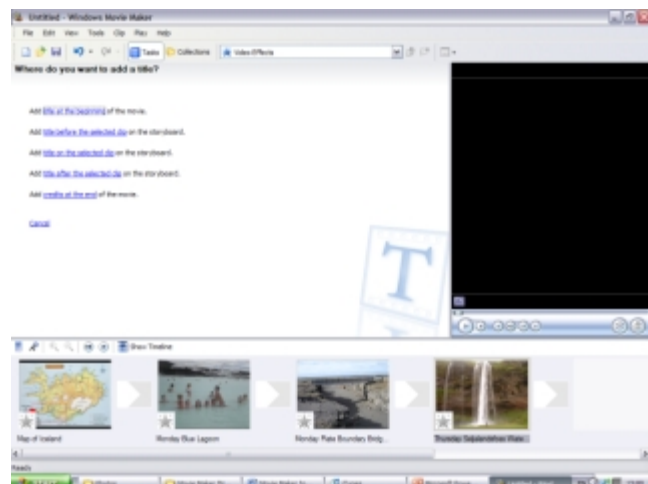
Untitled - Windows Movie Maker

File Edit View Tools Clip Play Help

Tasks Collections Video Effects

Where do you want to add a title?

Add title at the beginning of the movie.

Add title before the selected clip on the storyboard.

Add title on the selected clip on the storyboard.

Add title after the selected clip on the storyboard.

Add credits at the end of the movie.

Cancel

T

Show Timeline

Map of Iceland

Monday Blue Lagoon

Monday Plate Boundary Bridg...

Thursday Seljalandsfoss Wate...

Ready